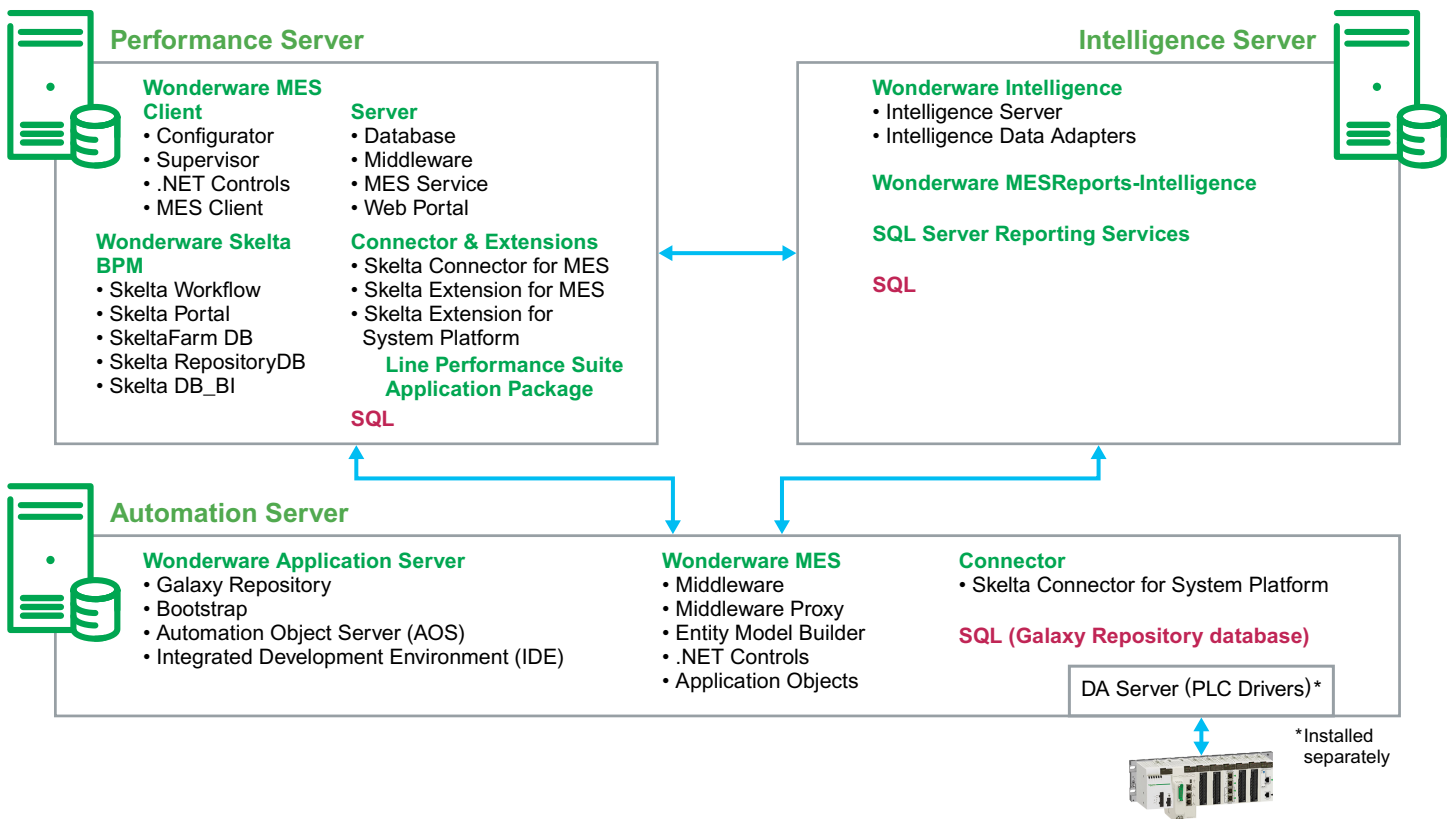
Performance Server

Wonderware MES Client
• Configurator
• Supervisor
• .NET Controls
• MES Client

Server
• Database
• Middleware
• MES Service
• Web Portal

Wonderware Skelta BPM
• Skelta Workflow
• Skelta Portal
• SkeltaFarm DB
• Skelta RepositoryDB
• Skelta DB_BI

Connector & Extensions
• Skelta Connector for MES
• Skelta Extension for MES
• Skelta Extension for System Platform

Line Performance Suite Application Package

SQL

Intelligence Server

Wonderware Intelligence
• Intelligence Server
• Intelligence Data Adapters

Wonderware MESReports-Intelligence

SQL Server Reporting Services

SQL

Automation Server

Wonderware Application Server
• Galaxy Repository
• Bootstrap
• Automation Object Server (AOS)
• Integrated Development Environment (IDE)

Wonderware MES
• Middleware
• Middleware Proxy
• Entity Model Builder
• .NET Controls
• Application Objects

Connector
• Skelta Connector for System Platform

SQL (Galaxy Repository database)

DA Server (PLC Drivers)*

*Installed separately